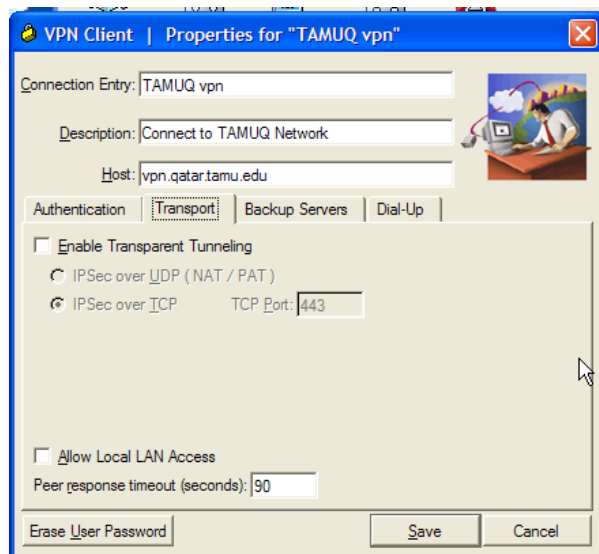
VPN Client | Properties for "TAMUQ vpn"

Connection Entry: TAMUQ vpn

Description: Connect to TAMUQ Network

Host: vpn.qatar.tamu.edu

Authentication | Transport | Backup Servers | Dial-Up

Enable Transparent Tunneling

IPSec over UDP ( NAT / PAT )

IPSec over TCP TCP Port: 443

Allow Local LAN Access

Peer response timeout (seconds): 90

Erase User Password

Save

Cancel